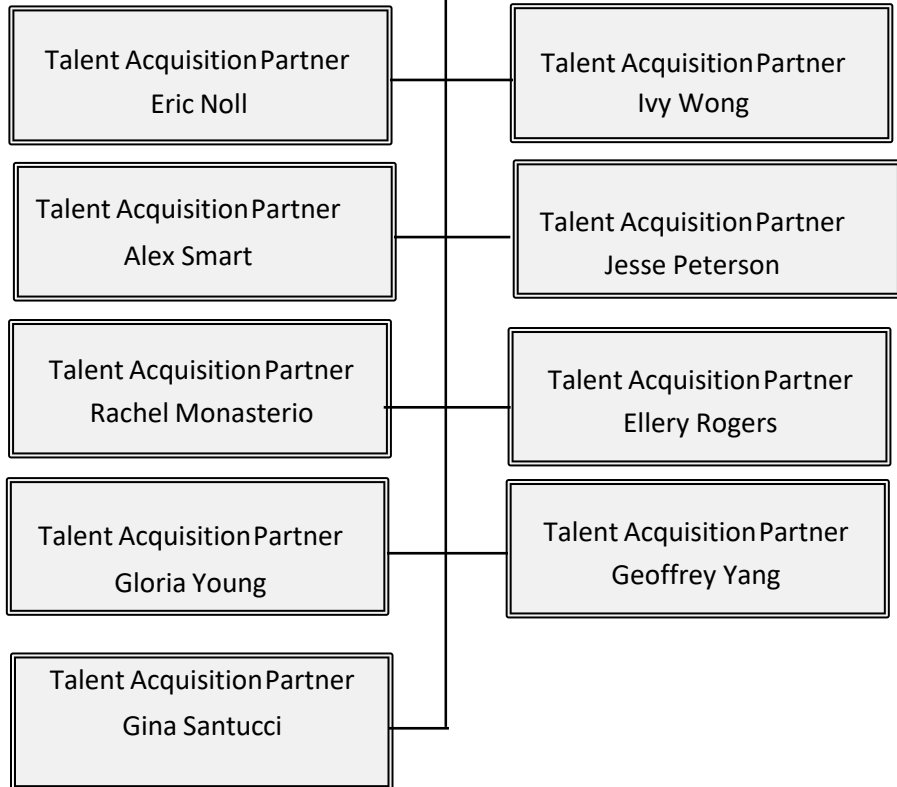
Talent Acquisition Partner
Eric Noll

Talent Acquisition Partner
Ivy Wong

Talent Acquisition Partner
Alex Smart

Talent Acquisition Partner
Jesse Peterson

Talent Acquisition Partner
Rachel Monasterio

Talent Acquisition Partner
Ellery Rogers

Talent Acquisition Partner
Gloria Young

Talent Acquisition Partner
Geoffrey Yang

Talent Acquisition Partner
Gina Santucci